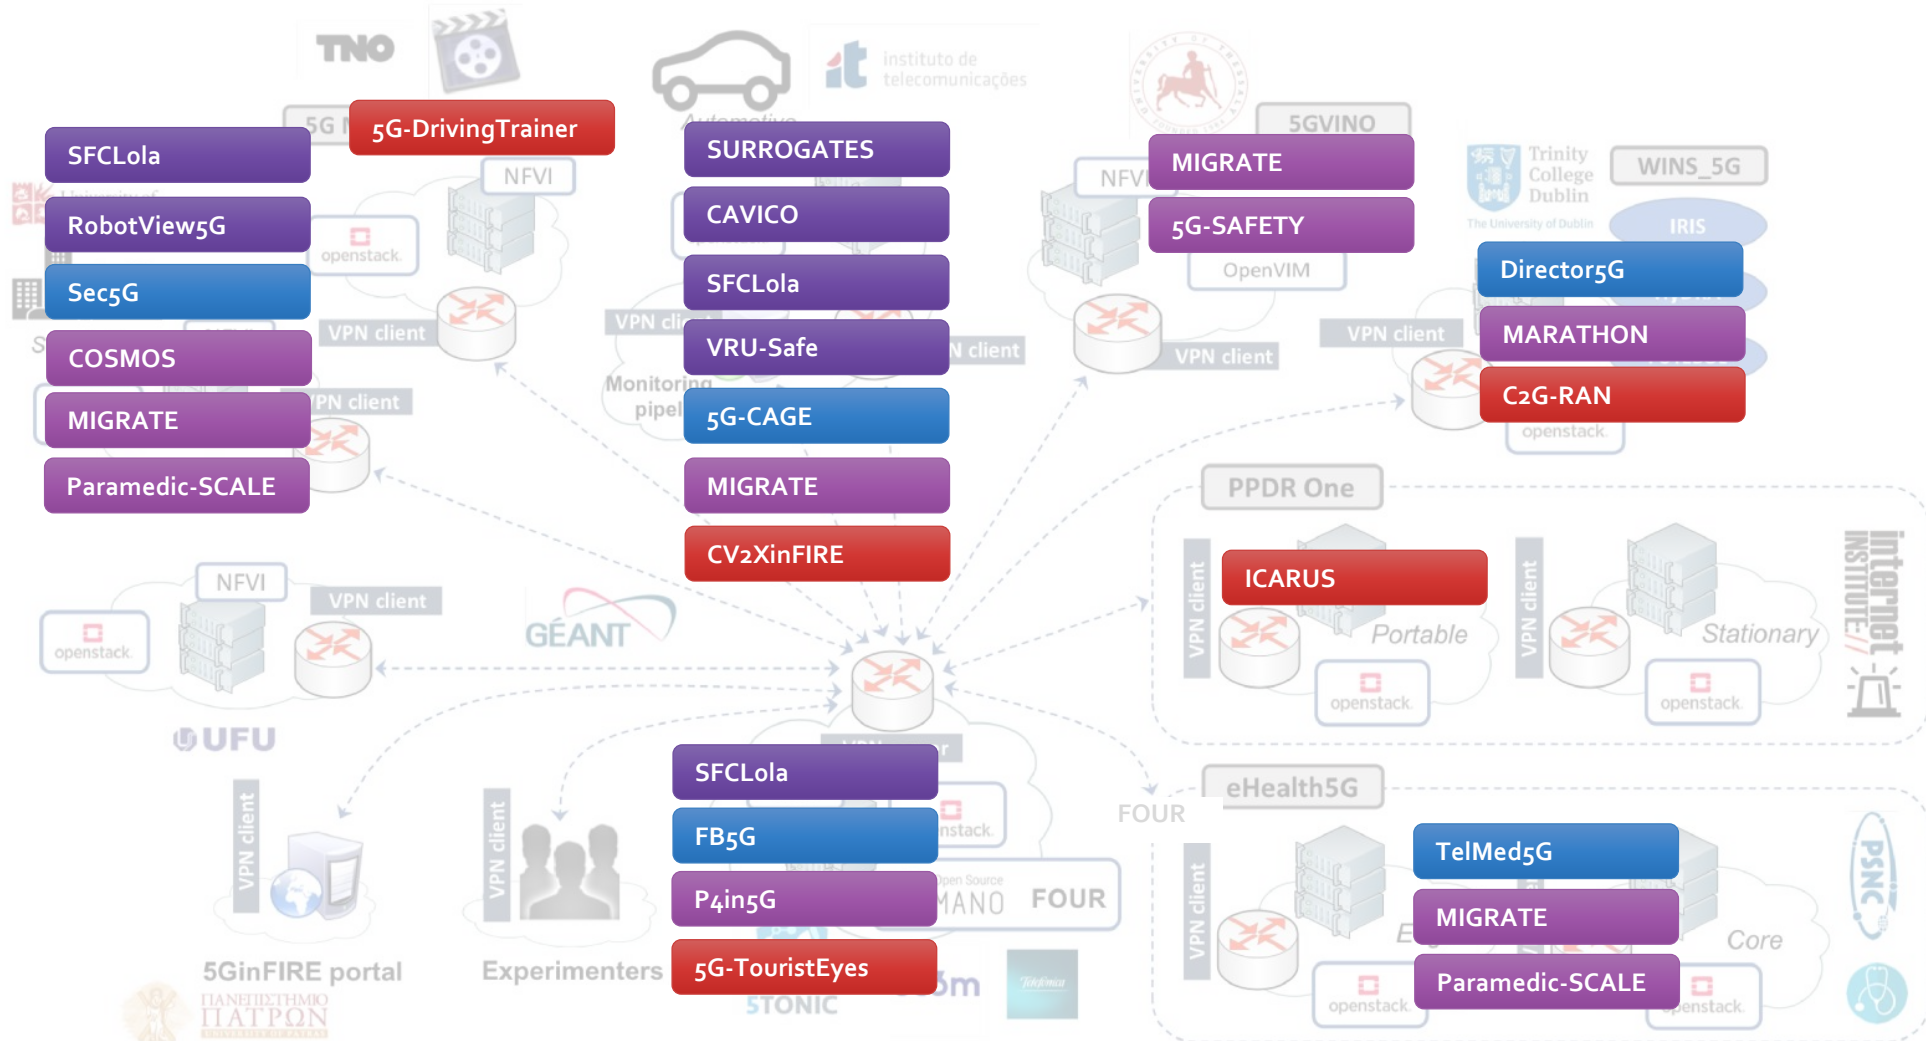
TNO

instituto de telecomunicações

5GVINO

Trinity College Dublin
The University of Dublin

WINS_5G

IRIS

SFCLola
RobotView5G
Sec5G
COSMOS
MIGRATE
Paramedic-SCALE

5G-DrivingTrainer

NFVI

openstack

VPN client

VPN client

SURROGATES
CAVICO
SFCLola
VRU-Safe
5G-CAGE
MIGRATE
CV2XinFIRE

VPN client

Monitoring pipel

VPN client

NFVI

MIGRATE
5G-SAFETY

OpenVIM

VPN client

VPN client

Director5G
MARATHON
C2G-RAN

openstack

PPDR One

ICARUS

VPN client

Portable

openstack

VPN client

Stationary

openstack

Internet INSTITUTE

NFVI

VPN client

openstack

GÉANT

UFU

VPN client

5GinFIRE portal

VPN client

Experimenters

SFCLola
FB5G
P4in5G
5G-TouristEyes

openstack

Open Source MANO FOUR

FOUR

5TONIC

ΠΑΝΕΠΙΣΤΗΜΙΟ ΠΑΤΡΩΝ

eHealth5G

VPN client

TelMed5G
MIGRATE
Paramedic-SCALE

Core

openstack

openstack

PSNC